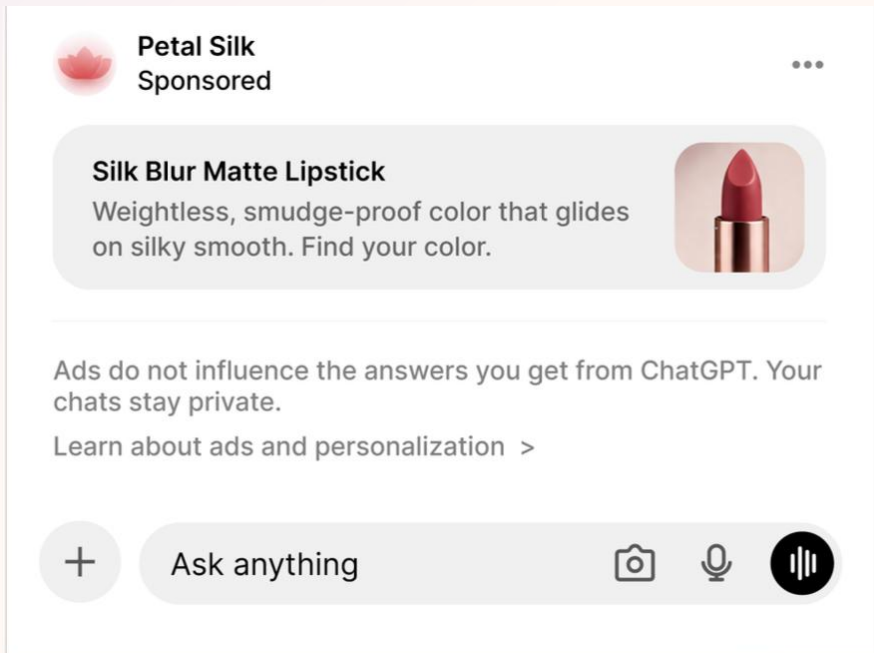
Petal Silk
Sponsored

•••

Silk Blur Matte Lipstick
Weightless, smudge-proof color that glides on silky smooth. Find your color.

Ads do not influence the answers you get from ChatGPT. Your chats stay private.

Learn about ads and personalization >

+

Ask anything